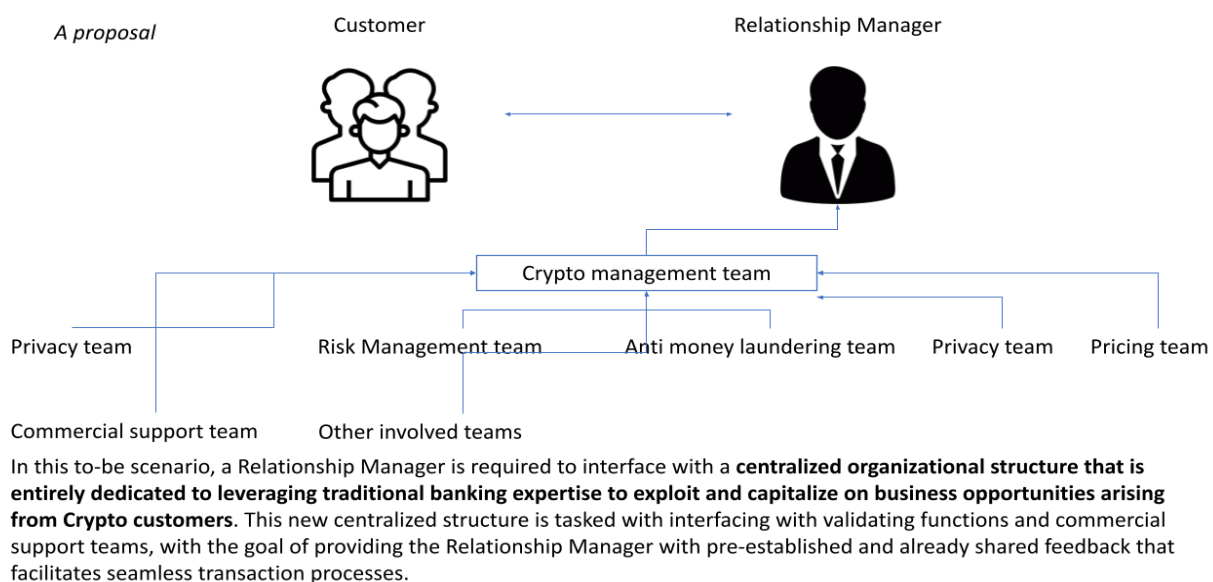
A proposal

Customer

Relationship Manager

Crypto management team

Privacy team

Risk Management team

Anti money laundering team

Privacy team

Pricing team

Commercial support team

Other involved teams

In this to-be scenario, a Relationship Manager is required to interface with a **centralized organizational structure that is entirely dedicated to leveraging traditional banking expertise to exploit and capitalize on business opportunities arising from Crypto customers**. This new centralized structure is tasked with interfacing with validating functions and commercial support teams, with the goal of providing the Relationship Manager with pre-established and already shared feedback that facilitates seamless transaction processes.